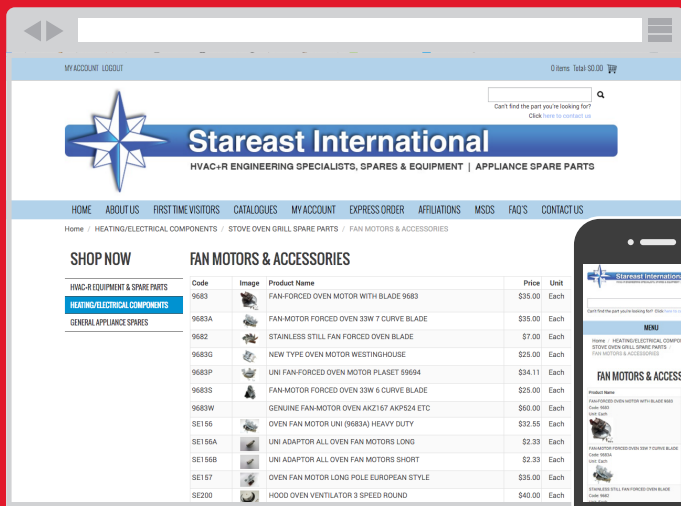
MY ACCOUNT LOGOUT

0 items Total: $0.00

Can't find the part you're looking for? Click here to contact us

Stareast International

HVAC+R ENGINEERING SPECIALISTS, SPARES & EQUIPMENT | APPLIANCE SPARE PARTS

HOME ABOUT US FIRST TIME VISITORS CATALOGUES MY ACCOUNT EXPRESS ORDER AFFILIATIONS MSDS FAQ'S CONTACT US

Home / HEATING/ELECTRICAL COMPONENTS / STOVE OVEN GRILL SPARE PARTS / FAN MOTORS & ACCESSORIES

SHOP NOW

HVAC-R EQUIPMENT & SPARE PARTS

HEATING/ELECTRICAL COMPONENTS

GENERAL APPLIANCE SPARES

FAN MOTORS & ACCESSORIES

| Code | Image | Product Name | Price | Unit |
|---|---|---|---|---|
| 9683 | | FAN-FORCED OVEN MOTOR WITH BLADE 9683 | $35.00 | Each |
| 9683A | | FAN-MOTOR FORCED OVEN 33W 7 CURVE BLADE | $35.00 | Each |
| 9682 | | STAINLESS STILL FAN FORCED OVEN BLADE | $7.00 | Each |
| 9683G | | NEW TYPE OVEN MOTOR WESTINGHOUSE | $25.00 | Each |
| 9683P | | UNI FAN-FORCED OVEN MOTOR PLASET 59694 | $34.11 | Each |
| 9683S | | FAN-MOTOR FORCED OVEN 33W 6 CURVE BLADE | $25.00 | Each |
| 9683W | | GENUINE FAN-MOTOR OVEN AKZ167 AKP524 ETC | $60.00 | Each |
| SE156 | | OVEN FAN MOTOR UNI (9683A) HEAVY DUTY | $32.55 | Each |
| SE156A | | UNI ADAPTOR ALL OVEN FAN MOTORS LONG | $2.33 | Each |
| SE156B | | UNI ADAPTOR ALL OVEN FAN MOTORS SHORT | $2.33 | Each |
| SE157 | | OVEN FAN MOTOR LONG POLE EUROPEAN STYLE | $35.00 | Each |
| SE200 | | HOOD OVEN VENTILATOR 3 SPEED ROUND | $40.00 | Each |

Stareast International

Can't find the part you're looking for? Click here to contact us

MENU

Home / HEATING/ELECTRICAL COMPO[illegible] STOVE OVEN GRILL SPARE PARTS / FAN MOTORS & ACCESSORIES

FAN MOTORS & ACCESS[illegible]

Product Name

FAN-FORCED OVEN MOTOR WITH BLADE 9683
Code: 9683
Unit: Each

FAN-MOTOR FORCED OVEN 33W 7 CURVE BLADE
Code: 9683A
Unit: Each

STAINLESS STILL FAN FORCED OVEN BLADE
Code: 9682
Unit: Each